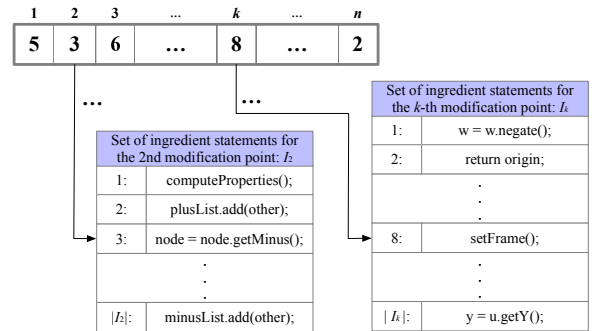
| 1 | 2 | 3 | ... | *k* | ... | *n* |
|---|---|---|---|---|---|---|
| 5 | 3 | 6 | ... | 8 | ... | 2 |

...

...

| Set of ingredient statements for the 2nd modification point: $I_2$ | |
|---|---|
| 1: | computeProperties(); |
| 2: | plusList.add(other); |
| 3: | node = node.getMinus(); |
| | . . . |
| $\lvert I_2 \rvert$: | minusList.add(other); |

| Set of ingredient statements for the *k*-th modification point: $I_k$ | |
|---|---|
| 1: | w = w.negate(); |
| 2: | return origin; |
| | . . . |
| 8: | setFrame(); |
| | . . . |
| $\lvert I_k \rvert$: | y = u.getY(); |